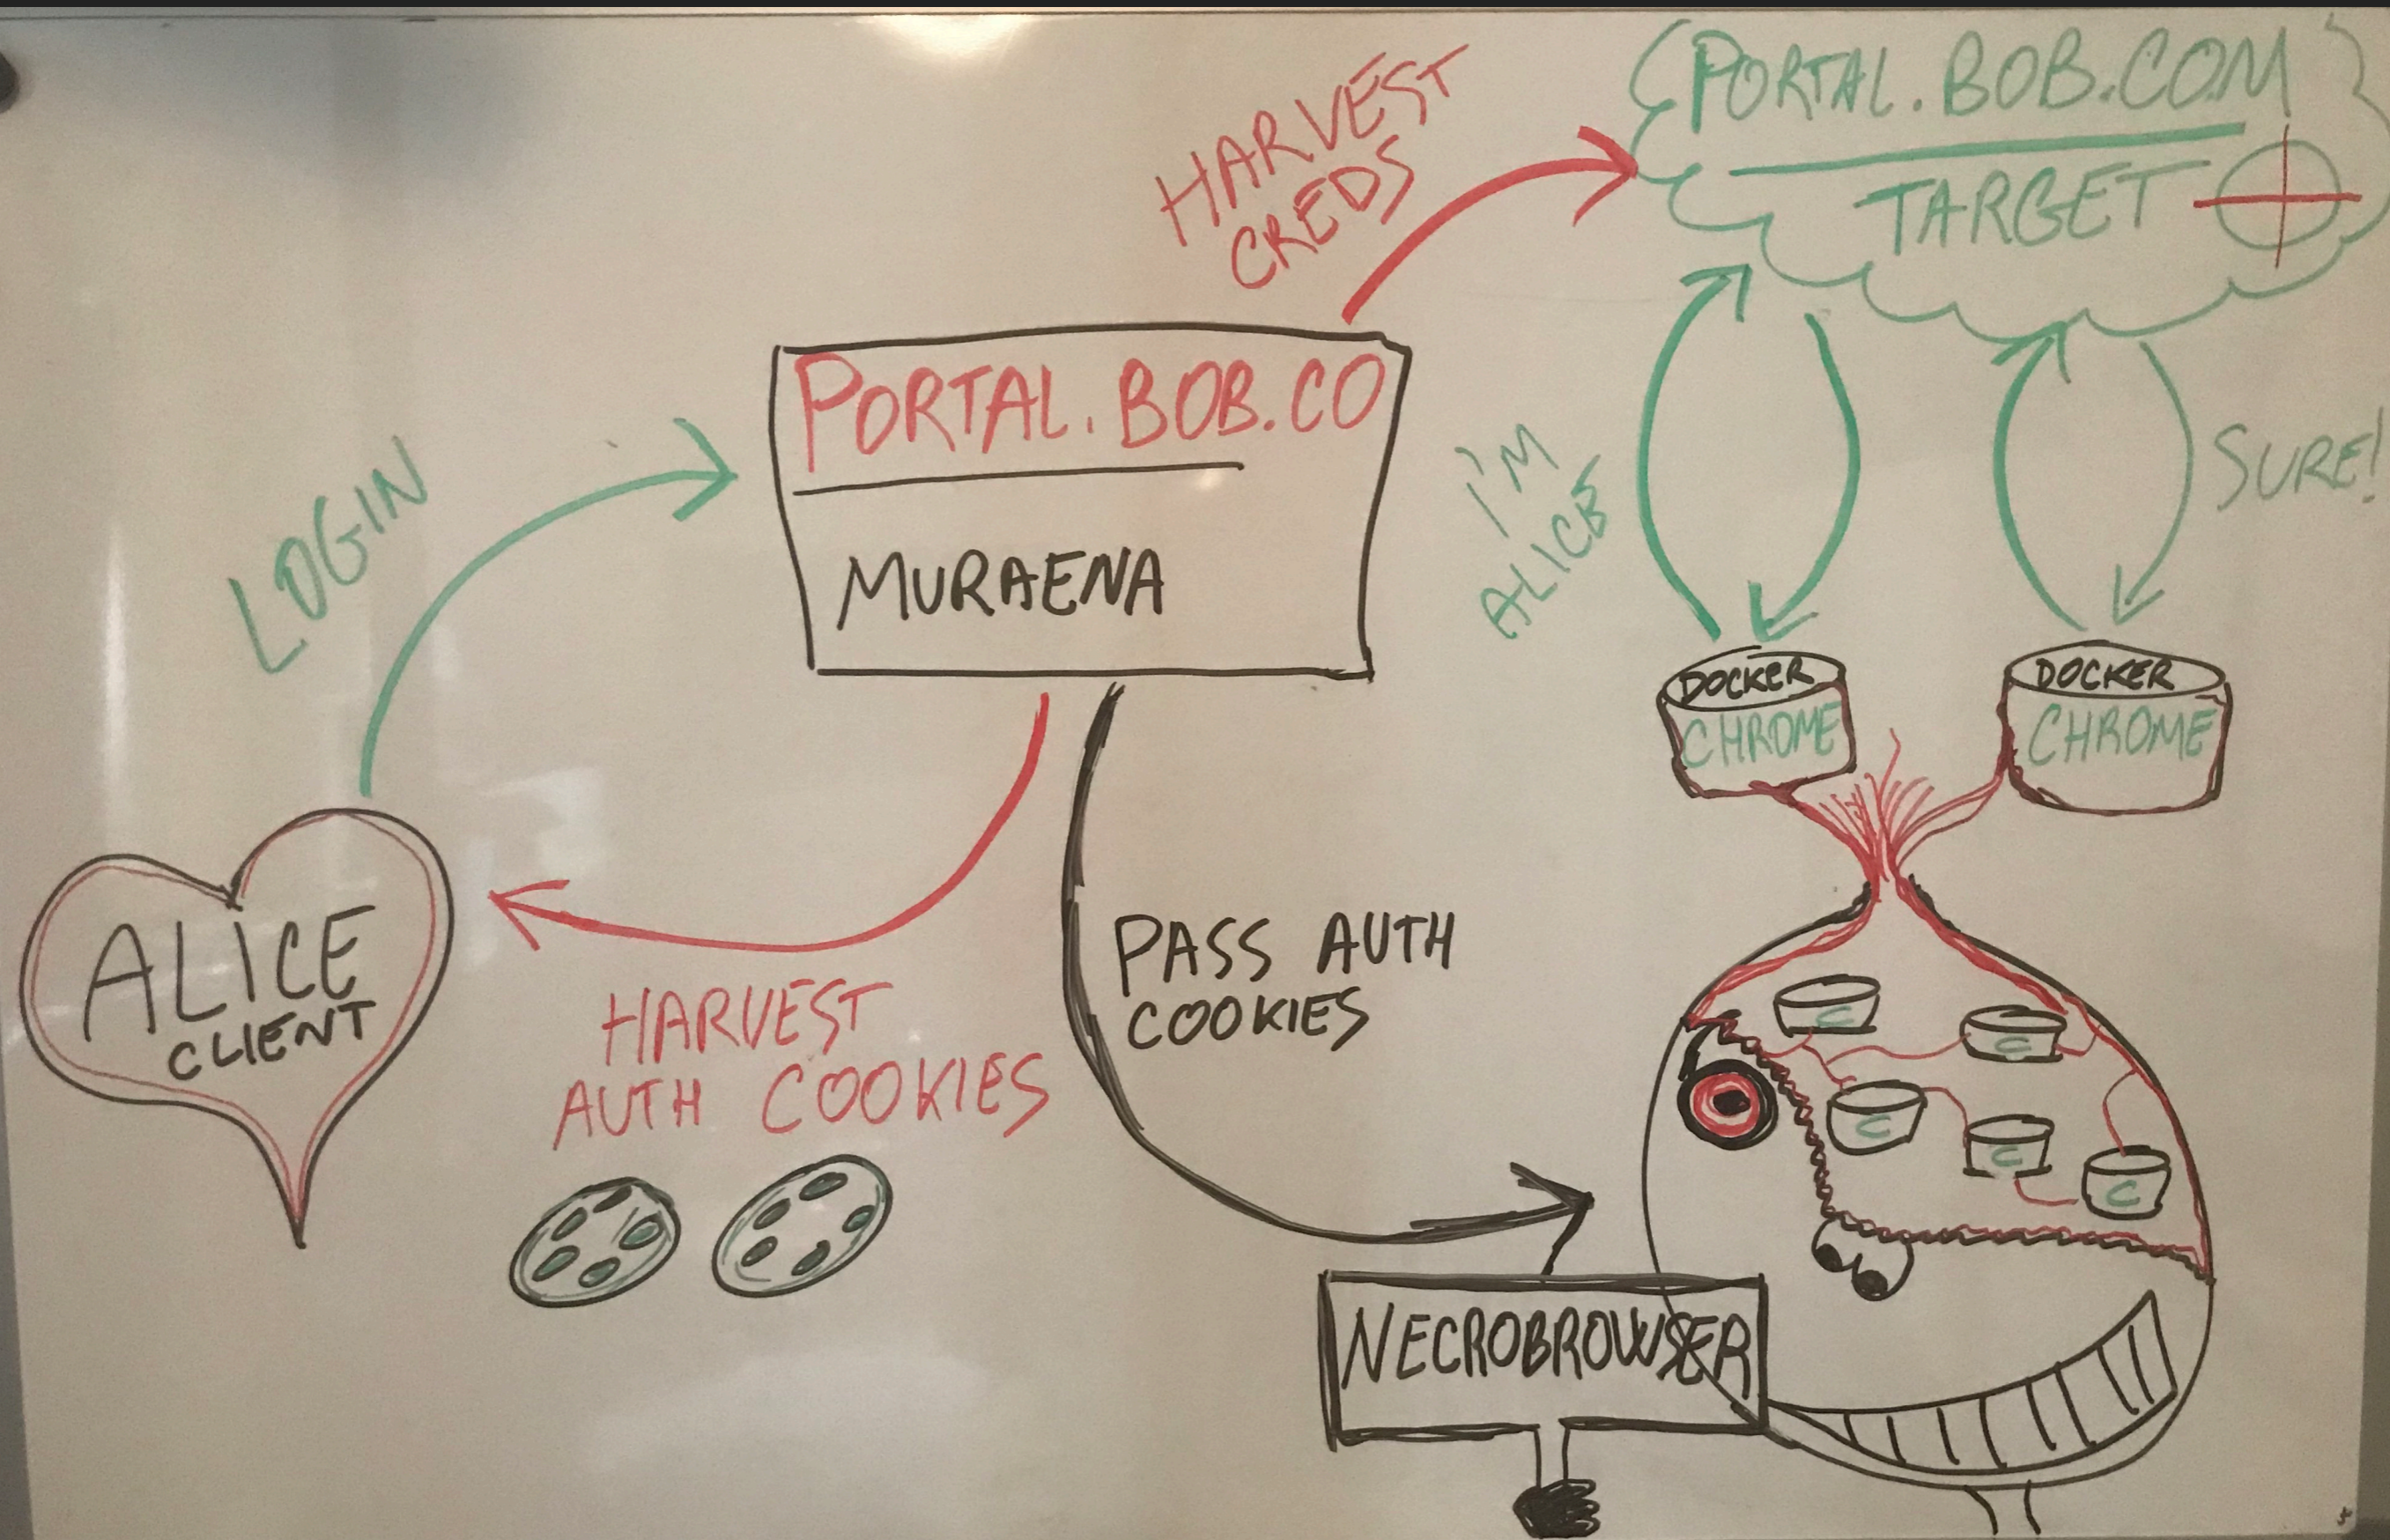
PORTAL.BOB.COM

TARGET

HARVEST CREDS

PORTAL.BOB.CO

MURAENA

LOGIN

I'M ALICE

SURE!

DOCKER CHROME

DOCKER CHROME

ALICE CLIENT

HARVEST AUTH COOKIES

PASS AUTH COOKIES

C

C

C

C

C

NECROBROWSER